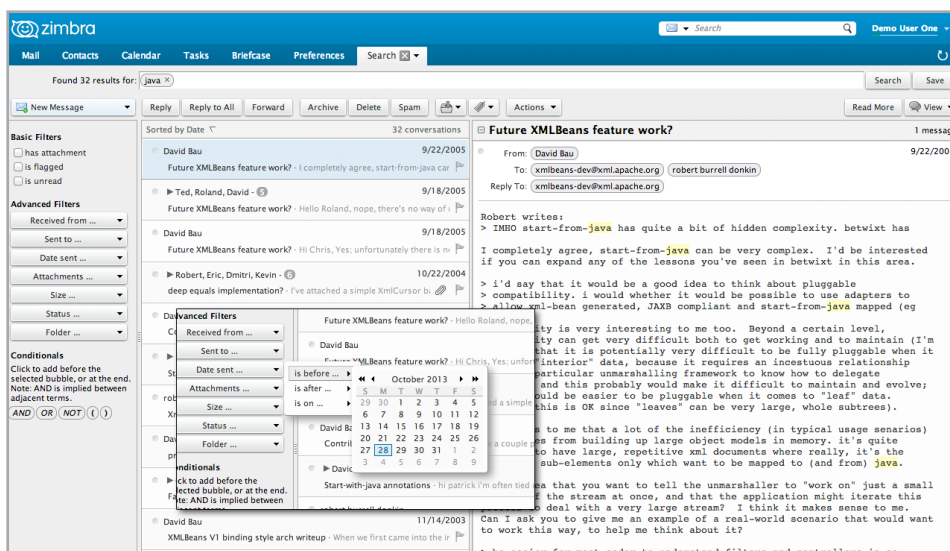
zimbra

Search

Demo User One

Mail Contacts Calendar Tasks Briefcase Preferences Search

Found 32 results for: java

Search Save

New Message

Reply Reply to All Forward Archive Delete Spam Actions Read More View

Basic Filters
has attachment
is flagged
is unread

Advanced Filters
Received from ...
Sent to ...
Date sent ...
Attachments ...
Size ...
Status ...
Folder ...

Conditionals
Click to add before the selected bubble, or at the end. Note: AND is implied between adjacent terms.
AND OR NOT ( )

Sorted by Date 32 conversations

David Bau 9/22/2005
Future XMLBeans feature work? - I completely agree, start-from-java car

Ted, Roland, David - 5 9/18/2005
Future XMLBeans feature work? - Hello Roland, nope, there's no way of r

David Bau 9/18/2005
Future XMLBeans feature work? - Hi Chris, Yes; unfortunately there is n

Robert, Eric, Dmitri, Kevin - 6 10/22/2004
deep equals implementation? - I've attached a simple XmlCursor b

David Bau
Future XMLBeans feature work? - Hello Roland, nope,

David Bau
Future XMLBeans feature work? - Hi Chris, Yes; unfor

Advanced Filters
Received from ...
Sent to ...
Date sent ...
Attachments ...
Size ...
Status ...
Folder ...

Conditionals
Click to add before the selected bubble, or at the end. Note: AND is implied between

is before ...
is after ...
is on ...

October 2013

| S | M | T | W | T | F | S |
|---|---|---|---|---|---|---|
| 29 | 30 | 1 | 2 | 3 | 4 | 5 |
| 6 | 7 | 8 | 9 | 10 | 11 | 12 |
| 13 | 14 | 15 | 16 | 17 | 18 | 19 |
| 20 | 21 | 22 | 23 | 24 | 25 | 26 |
| 27 | 28 | 29 | 30 | 31 | 1 | 2 |
| 3 | 4 | 5 | 6 | 7 | 8 | 9 |

a simple
David Ba
Contri
a couple p
David
Start-with-java annotations - hi patrick i'm often tied

David Bau 11/14/2003
XMLBeans V1 binding style arch writeup - When we first came into the ir

Future XMLBeans feature work? 1 messag

From: David Bau 9/22/2005
To: xmlbeans-dev@xml.apache.org robert burrell donkin
Reply To: xmlbeans-dev@xml.apache.org

Robert writes:
> IMHO start-from-java has quite a bit of hidden complexity. betwixt has

I completely agree, start-from-java can be very complex. I'd be interested if you can expand any of the lessons you've seen in betwixt in this area.

> i'd say that it would be a good idea to think about pluggable
> compatibility. i would whether it would be possible to use adapters to
> allow xml-bean generated, JAXB compliant and start-from-java mapped (eg

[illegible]ity is very interesting to me too. Beyond a certain level,
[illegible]ity can get very difficult both to get working and to maintain (I'm
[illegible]hat it is potentially very difficult to be fully pluggable when it
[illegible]"interior" data, because it requires an incestuous relationship
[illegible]particular unmarshalling framework to know how to delegate
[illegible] and this probably would make it difficult to maintain and evolve;
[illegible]uld be easier to be pluggable when it comes to "leaf" data.
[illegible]this is OK since "leaves" can be very large, whole subtrees).

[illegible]s to me that a lot of the inefficiency (in typical usage senarios)
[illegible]s from building up large object models in memory. it's quite
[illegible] to have large, repetitive xml documents where really, it's the
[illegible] sub-elements only which want to be mapped to (and from) java.

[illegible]a that you want to tell the unmarshaller to "work on" just a small
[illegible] of the stream at once, and that the application might iterate this
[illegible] deal with a very large stream? I think it makes sense to me.
Can I ask you to give me an example of a real-world scenario that would want to work this way, to help me think about it?